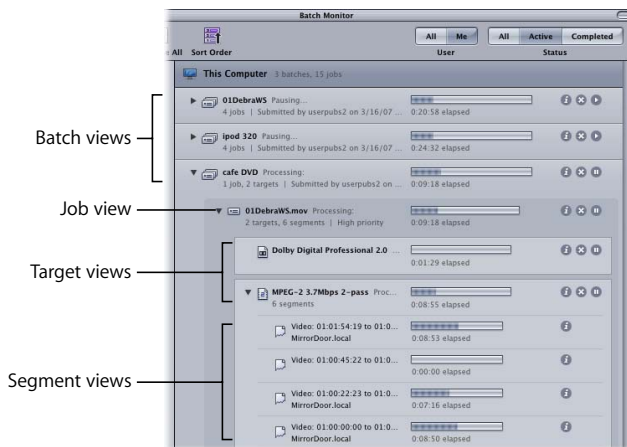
Batch Monitor

All Sort Order

All Me
User

All Active Completed
Status

This Computer 3 batches, 15 jobs

Batch views

01DebraWS Pausing...
4 jobs | Submitted by userpubs2 on 3/16/07 ...
0:20:58 elapsed

ipod 320 Pausing...
4 jobs | Submitted by userpubs2 on 3/16/07 ...
0:24:32 elapsed

cafe DVD Processing:
1 job, 2 targets | Submitted by userpubs2 on ...
0:09:18 elapsed

Job view

01DebraWS.mov Processing:
2 targets, 6 segments | High priority
0:09:18 elapsed

Target views

Dolby Digital Professional 2.0 ...
0:01:29 elapsed

MPEG-2 3.7Mbps 2-pass Proc...
6 segments
0:08:55 elapsed

Segment views

Video: 01:01:54:19 to 01:0...
MirrorDoor.local
0:08:53 elapsed

Video: 01:00:45:22 to 01:0...
0:00:00 elapsed

Video: 01:00:22:23 to 01:0...
MirrorDoor.local
0:07:16 elapsed

Video: 01:00:00:00 to 01:0...
MirrorDoor.local
0:08:50 elapsed